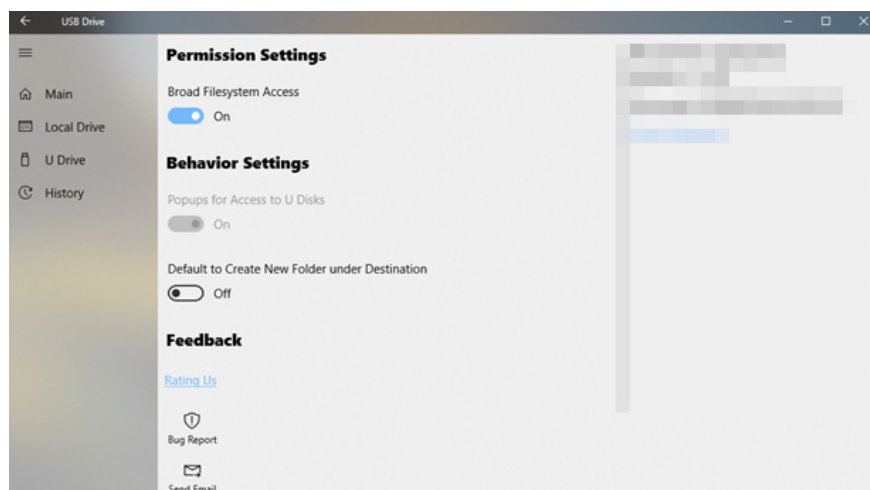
USB Drive

Main
Local Drive
U Drive
History

Permission Settings

Broad Filesystem Access
On

Behavior Settings

Popups for Access to U Disks
On

Default to Create New Folder under Destination
Off

Feedback

Rating Us

Bug Report

Send Email